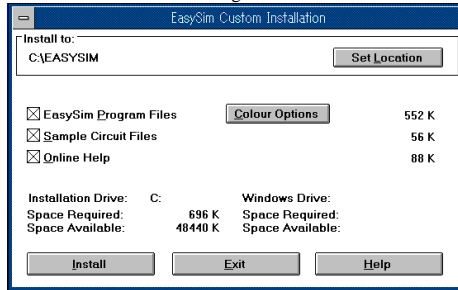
EasySim Custom Installation

Install to:
C:\EASYSIM
Set Location

☒ EasySim Program Files
Colour Options
552 K
☒ Sample Circuit Files
56 K
☒ Online Help
88 K

Installation Drive: C:
Space Required: 696 K
Space Available: 48440 K

Windows Drive:
Space Required:
Space Available:

Install
Exit
Help